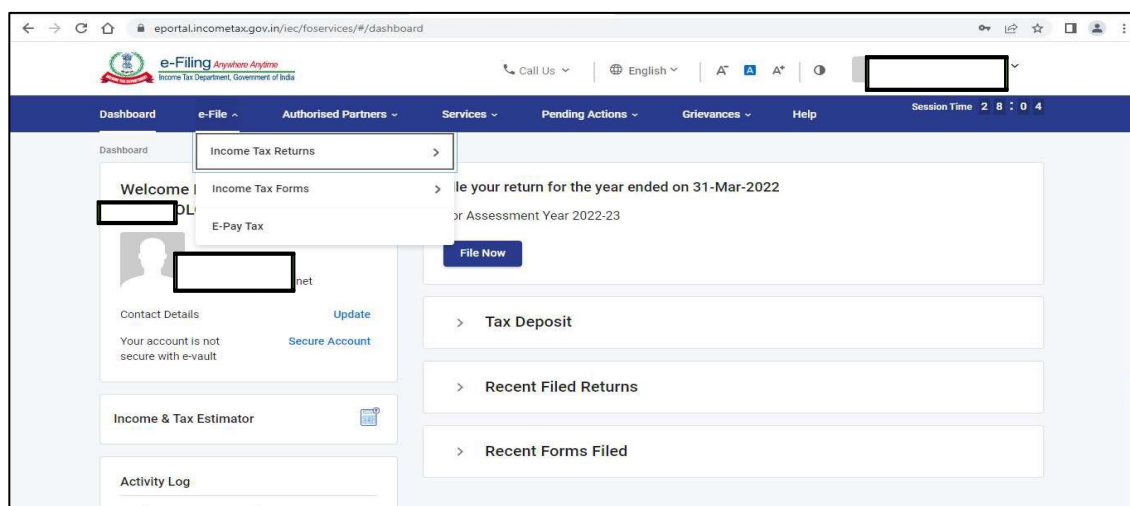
eportal.incometax.gov.in/iec/foservices/#/dashboard

e-Filing Anywhere Anytime
Income Tax Department, Government of India

Call Us
English
A⁻ A A⁺

Dashboard
e-File
Authorised Partners
Services
Pending Actions
Grievances
Help
Session Time 2 8 : 0 4

Dashboard

Income Tax Returns
Income Tax Forms
E-Pay Tax

Welcome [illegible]
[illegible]OL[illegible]

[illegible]net

Contact Details
Update
Your account is not secure with e-vault
Secure Account

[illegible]le your return for the year ended on 31-Mar-2022
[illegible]or Assessment Year 2022-23
File Now

Tax Deposit

Recent Filed Returns

Recent Forms Filed

Income & Tax Estimator

Activity Log